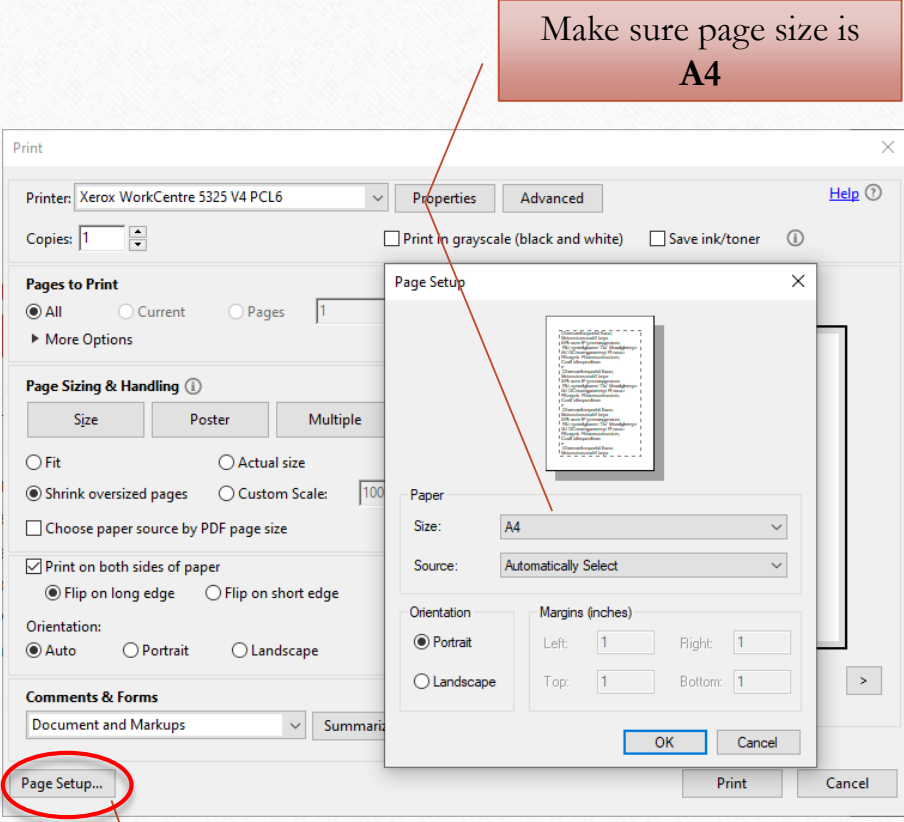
Make sure page size is **A4**

Print

Printer: Xerox WorkCentre 5325 V4 PCL6
Properties
Advanced
Help
Copies: 1
Print in grayscale (black and white)
Save ink/toner

Pages to Print
All
Current
Pages
1
More Options

Page Sizing & Handling
Size
Poster
Multiple
Fit
Actual size
Shrink oversized pages
Custom Scale:
100
Choose paper source by PDF page size

Print on both sides of paper
Flip on long edge
Flip on short edge
Orientation:
Auto
Portrait
Landscape

Comments & Forms
Document and Markups
Summariz

Page Setup...
Print
Cancel
>

Page Setup

Paper
Size: A4
Source: Automatically Select

Orientation
Portrait
Landscape

Margins (inches)
Left: 1
Right: 1
Top: 1
Bottom: 1

OK
Cancel